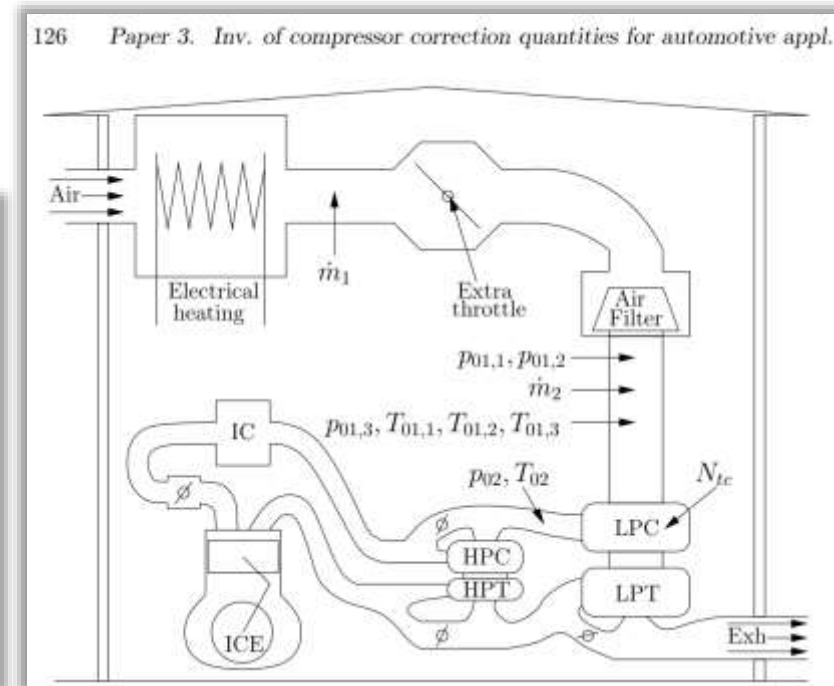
126 Paper 3. Inv. of compressor correction quantities for automotive appl.

Air

Electrical heating

$\dot{m}_1$

Extra throttle

Air Filter

$p_{01,1}, p_{01,2}$

$\dot{m}_2$

$p_{01,3}, T_{01,1}, T_{01,2}, T_{01,3}$

IC

$p_{02}, T_{02}$

$N_{tc}$

LPC

HPC

HPT

LPT

ICE

Exh